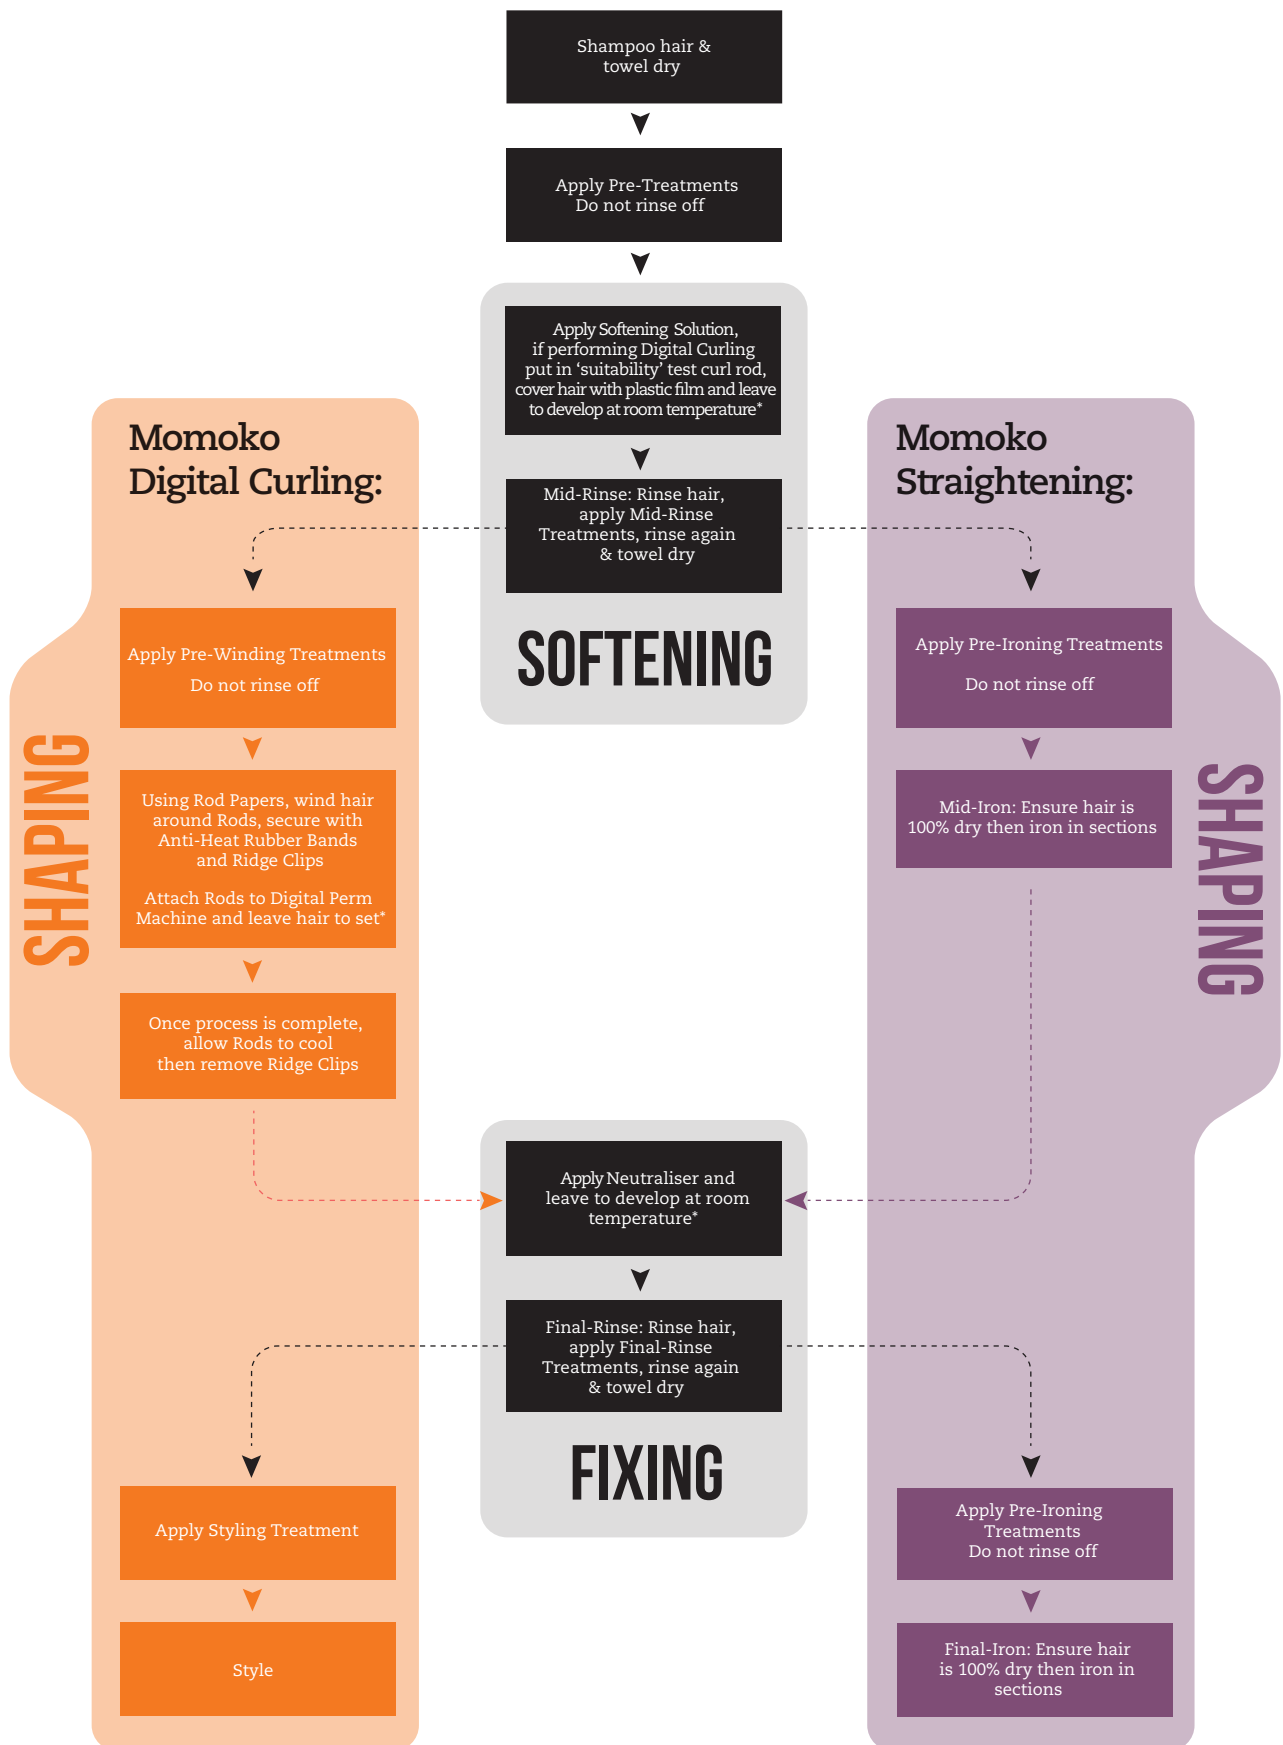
Shampoo hair & towel dry

Apply Pre-Treatments
Do not rinse off

Apply Softening Solution, if performing Digital Curling put in 'suitability' test curl rod, cover hair with plastic film and leave to develop at room temperature*

Mid-Rinse: Rinse hair, apply Mid-Rinse Treatments, rinse again & towel dry

SOFTENING

Momoko Digital Curling:

SHAPING

Apply Pre-Winding Treatments
Do not rinse off

Using Rod Papers, wind hair around Rods, secure with Anti-Heat Rubber Bands and Ridge Clips

Attach Rods to Digital Perm Machine and leave hair to set*

Once process is complete, allow Rods to cool then remove Ridge Clips

Momoko Straightening:

SHAPING

Apply Pre-Ironing Treatments
Do not rinse off

Mid-Iron: Ensure hair is 100% dry then iron in sections

Apply Neutraliser and leave to develop at room temperature*

Final-Rinse: Rinse hair, apply Final-Rinse Treatments, rinse again & towel dry

FIXING

Apply Styling Treatment

Style

Apply Pre-Ironing Treatments
Do not rinse off

Final-Iron: Ensure hair is 100% dry then iron in sections